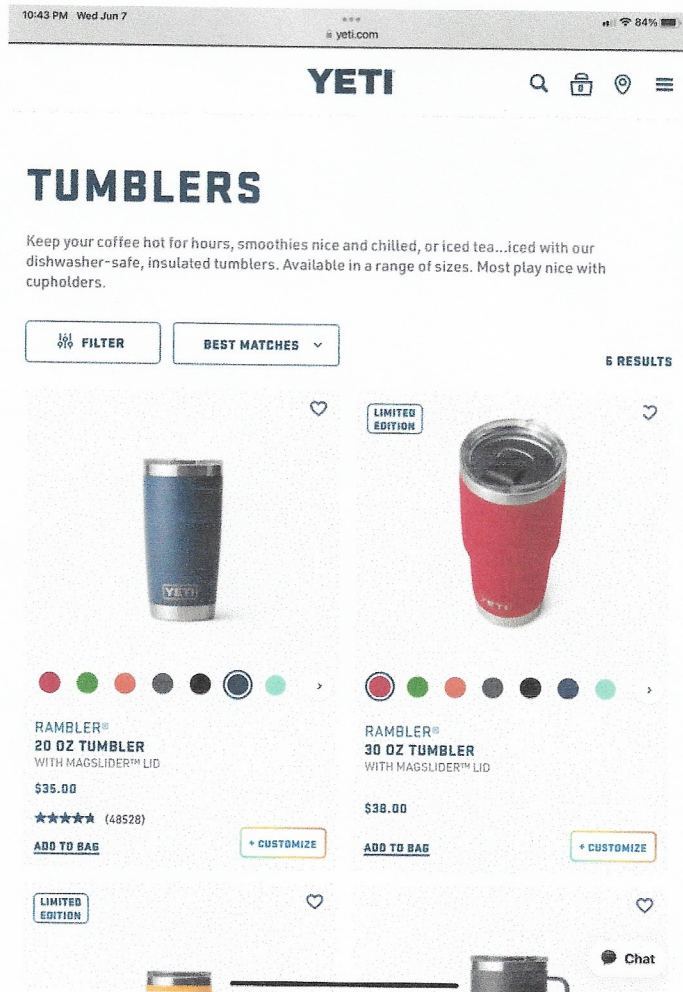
10:43 PM Wed Jun 7
yeti.com
84%

YETI

0

TUMBLERS

Keep your coffee hot for hours, smoothies nice and chilled, or iced tea...iced with our dishwasher-safe, insulated tumblers. Available in a range of sizes. Most play nice with cupholders.

FILTER

BEST MATCHES

6 RESULTS

LIMITED EDITION

YETI

YETI

RAMBLER®
20 OZ TUMBLER
WITH MAGSLIDER™ LID
$35.00
★★★★★ (48528)
ADD TO BAG
+ CUSTOMIZE

RAMBLER®
30 OZ TUMBLER
WITH MAGSLIDER™ LID
$38.00
ADD TO BAG
+ CUSTOMIZE

LIMITED EDITION

Chat